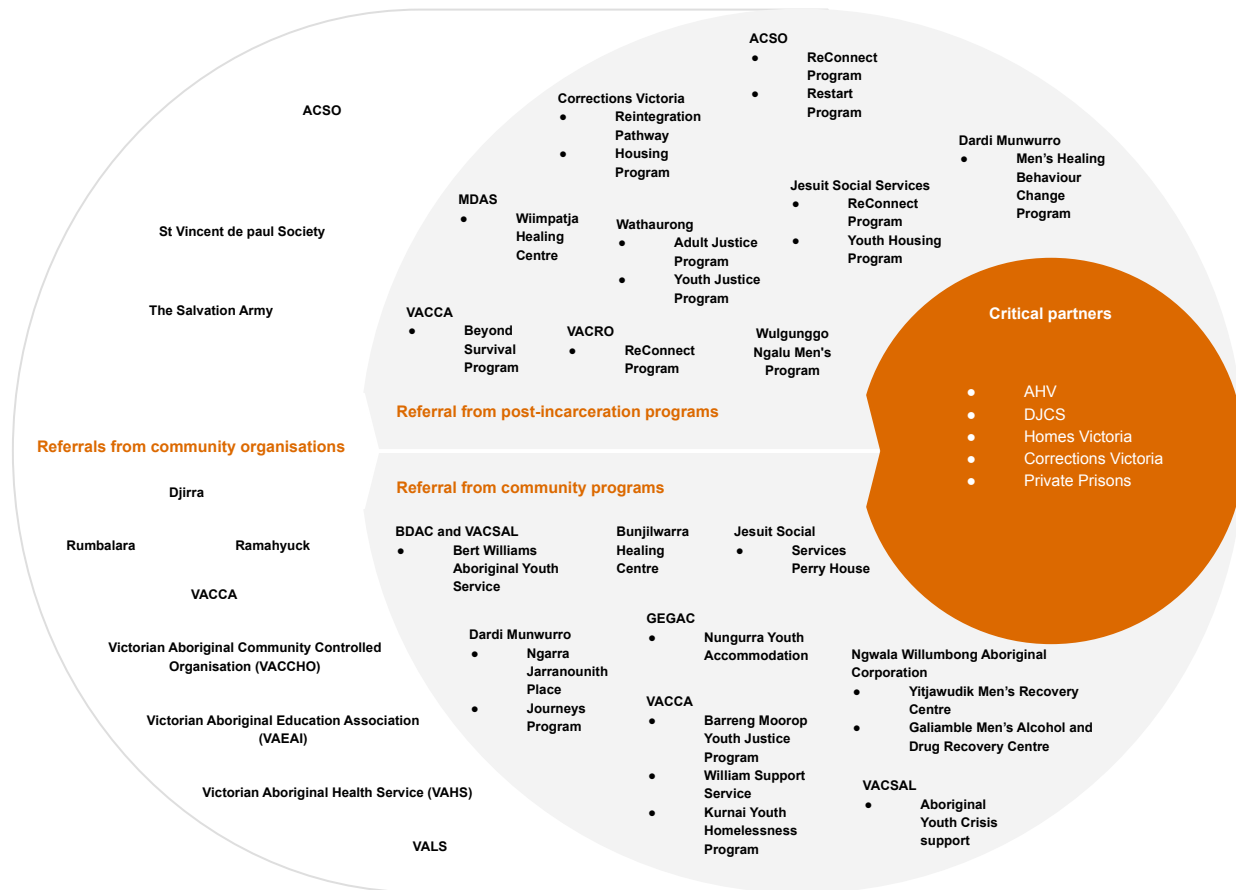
ACSO

St Vincent de paul Society

The Salvation Army

Referrals from community organisations

Djirra

Rumbalara

Ramahyuck

VACCA

Victorian Aboriginal Community Controlled Organisation (VACCHO)

Victorian Aboriginal Education Association (VAEAI)

Victorian Aboriginal Health Service (VAHS)

VALS

ACSO
- ReConnect Program
- Restart Program

Corrections Victoria
- Reintegration Pathway
- Housing Program

Dardi Munwurro
- Men's Healing Behaviour Change Program

MDAS
- Wiimpatja Healing Centre

Wathaurong
- Adult Justice Program
- Youth Justice Program

Jesuit Social Services
- ReConnect Program
- Youth Housing Program

VACCA
- Beyond Survival Program

VACRO
- ReConnect Program

Wulgunggo Ngalu Men's Program

Referral from post-incarceration programs

Critical partners
- AHV
- DJCS
- Homes Victoria
- Corrections Victoria
- Private Prisons

Referral from community programs

BDAC and VACSAL
- Bert Williams Aboriginal Youth Service

Bunjilwarra Healing Centre

Jesuit Social
- Services Perry House

Dardi Munwurro
- Ngarra Jarranounith Place
- Journeys Program

GEGAC
- Nungurra Youth Accommodation

VACCA
- Barreng Moorop Youth Justice Program
- William Support Service
- Kurnai Youth Homelessness Program

Ngwala Willumbong Aboriginal Corporation
- Yitjawudik Men's Recovery Centre
- Galiamble Men's Alcohol and Drug Recovery Centre

VACSAL
- Aboriginal Youth Crisis support